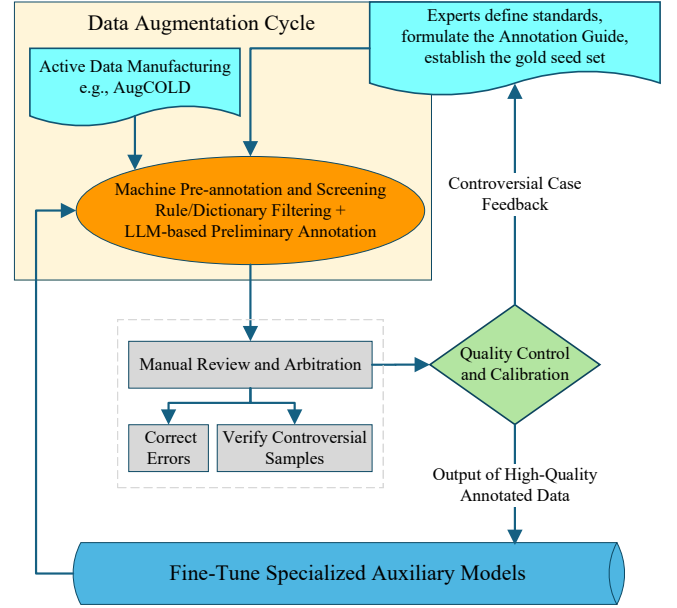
Data Augmentation Cycle

Experts define standards, formulate the Annotation Guide, establish the gold seed set

Active Data Manufacturing e.g., AugCOLD

Machine Pre-annotation and Screening Rule/Dictionary Filtering + LLM-based Preliminary Annotation

Controversial Case Feedback

Manual Review and Arbitration

Quality Control and Calibration

Correct Errors

Verify Controversial Samples

Output of High-Quality Annotated Data

Fine-Tune Specialized Auxiliary Models